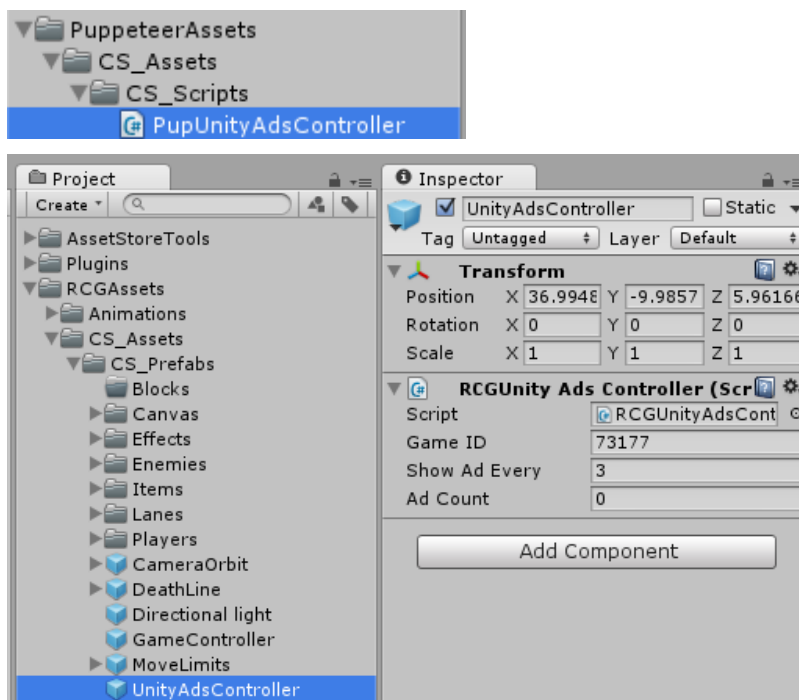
PuppeteerAssets
CS_Assets
CS_Scripts
PupUnityAdsController

Project
Create
AssetStoreTools
Plugins
RCGAssets
Animations
CS_Assets
CS_Prefabs
Blocks
Canvas
Effects
Enemies
Items
Lanes
Players
CameraOrbit
DeathLine
Directional light
GameController
MoveLimits
UnityAdsController

Inspector
UnityAdsController
Static
Tag Untagged
Layer Default
Transform
Position X 36.9948 Y -9.9857 Z 5.9616
Rotation X 0 Y 0 Z 0
Scale X 1 Y 1 Z 1
RCGUnity Ads Controller (Scr
Script RCGUnityAdsCont
Game ID 73177
Show Ad Every 3
Ad Count 0
Add Component